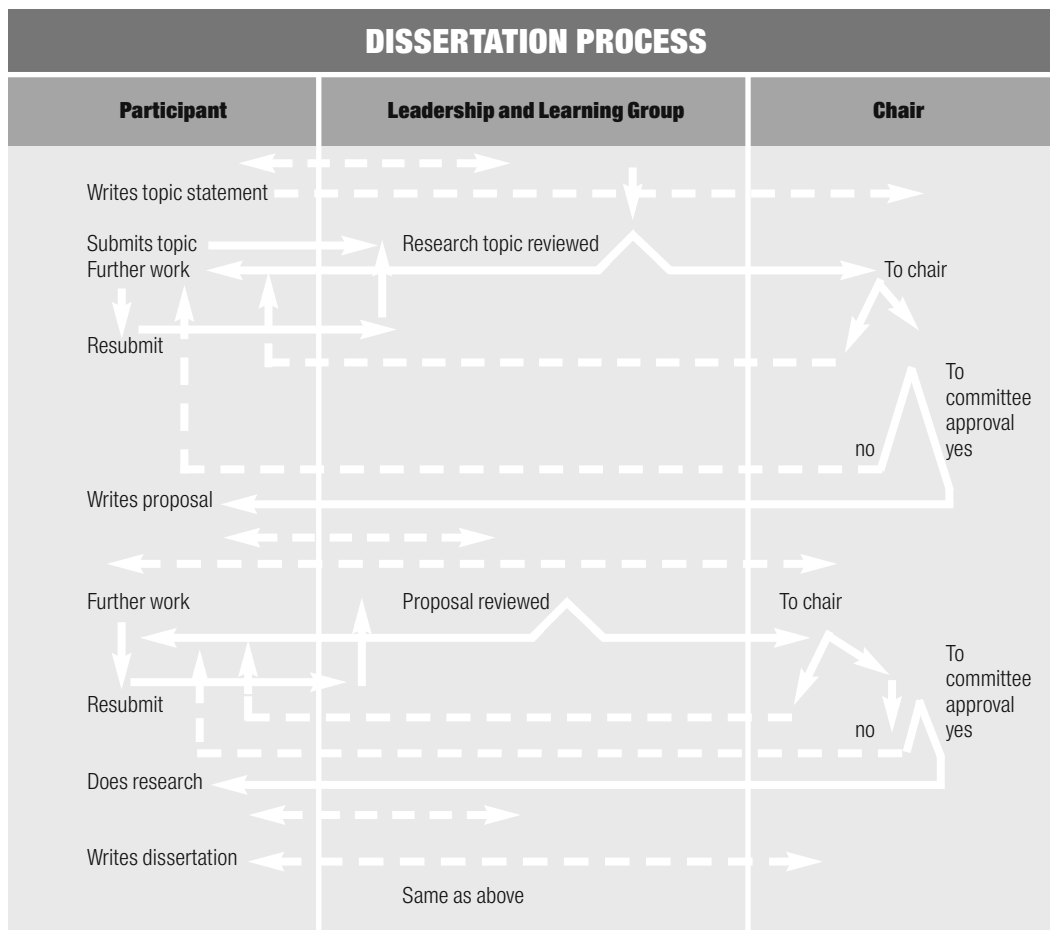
DISSERTATION PROCESS

| Participant | Leadership and Learning Group | Chair |
|---|---|---|

Writes topic statement

Submits topic

Research topic reviewed

Further work

To chair

Resubmit

To committee approval

no

yes

Writes proposal

Further work

Proposal reviewed

To chair

To committee approval

Resubmit

no

yes

Does research

Writes dissertation

Same as above